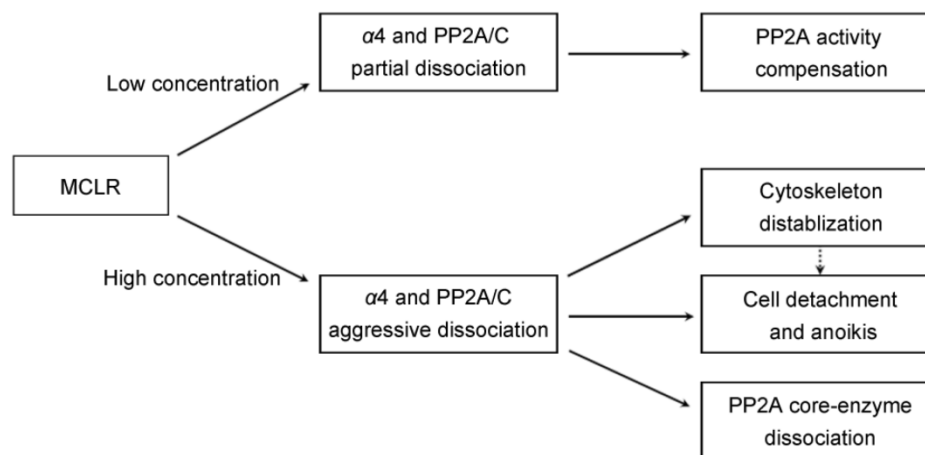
MCLR

Low concentration

$\alpha 4$ and PP2A/C partial dissociation

PP2A activity compensation

High concentration

$\alpha 4$ and PP2A/C aggressive dissociation

Cytoskeleton distablization

Cell detachment and anoikis

PP2A core-enzyme dissociation